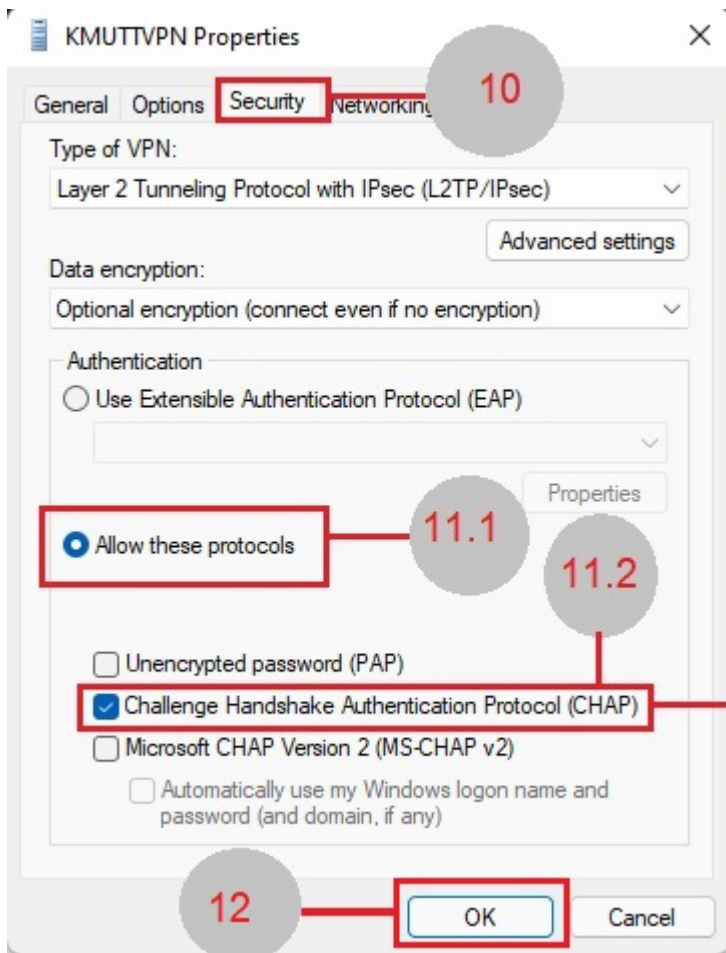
KMUTTVPN Properties

×

General Options Security Networking

10

Type of VPN:

Layer 2 Tunneling Protocol with IPsec (L2TP/IPsec)

Advanced settings

Data encryption:

Optional encryption (connect even if no encryption)

Authentication

Use Extensible Authentication Protocol (EAP)

Properties

Allow these protocols

11.1

11.2

Unencrypted password (PAP)

Challenge Handshake Authentication Protocol (CHAP)

Microsoft CHAP Version 2 (MS-CHAP v2)

Automatically use my Windows logon name and password (and domain, if any)

12

OK

Cancel